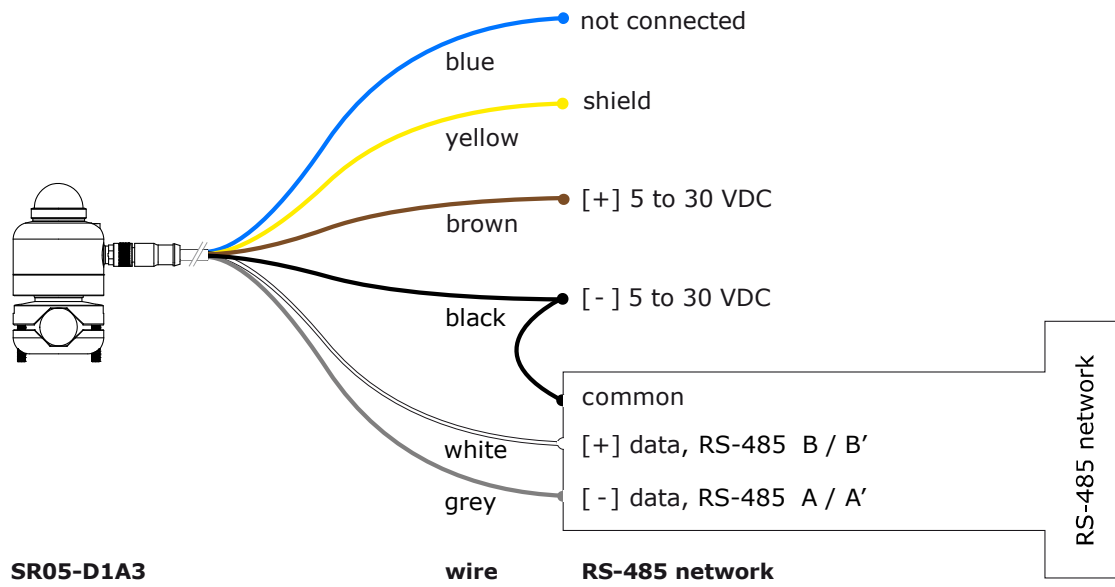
not connected

blue

shield

yellow

[+] 5 to 30 VDC

brown

[ - ] 5 to 30 VDC

black

common

[+] data, RS-485 B / B′

white

[ - ] data, RS-485 A / A′

grey

RS-485 network

SR05-D1A3

wire

RS-485 network